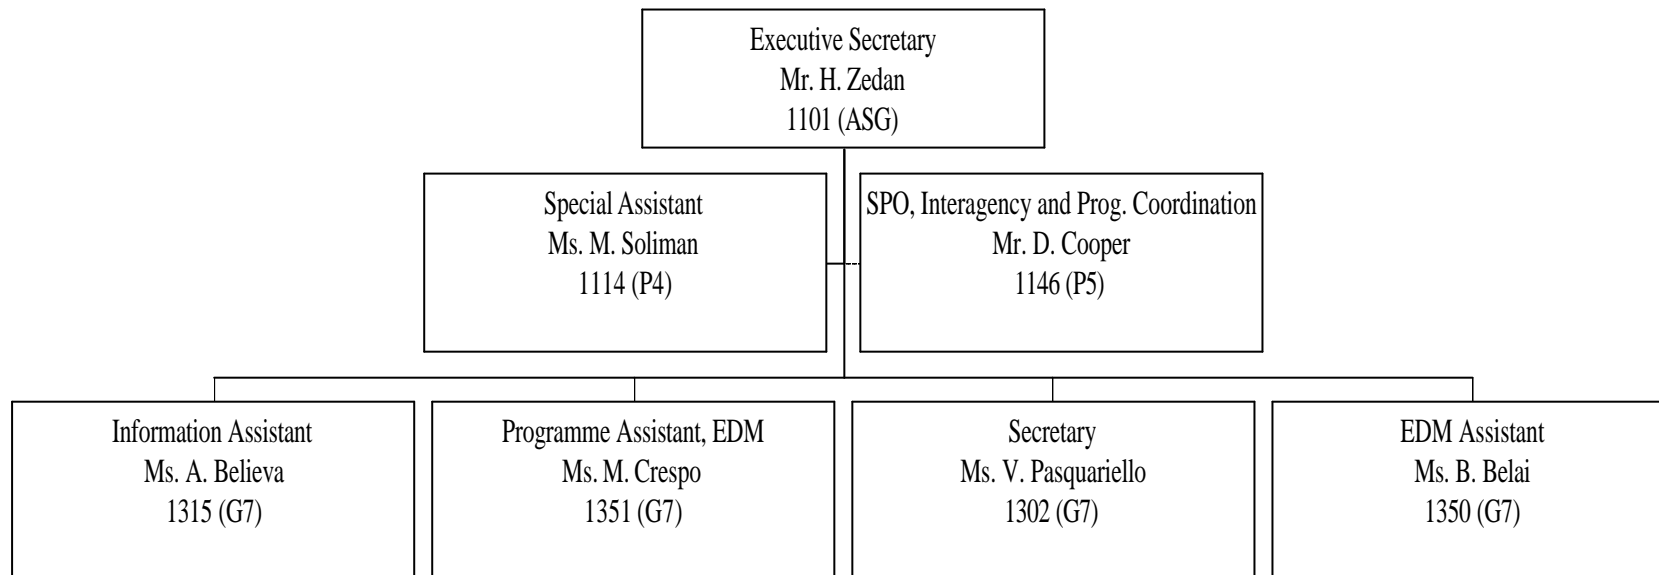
Executive Secretary
Mr. H. Zedan
1101 (ASG)

Special Assistant
Ms. M. Soliman
1114 (P4)

SPO, Interagency and Prog. Coordination
Mr. D. Cooper
1146 (P5)

Information Assistant
Ms. A. Believa
1315 (G7)

Programme Assistant, EDM
Ms. M. Crespo
1351 (G7)

Secretary
Ms. V. Pasquariello
1302 (G7)

EDM Assistant
Ms. B. Belai
1350 (G7)